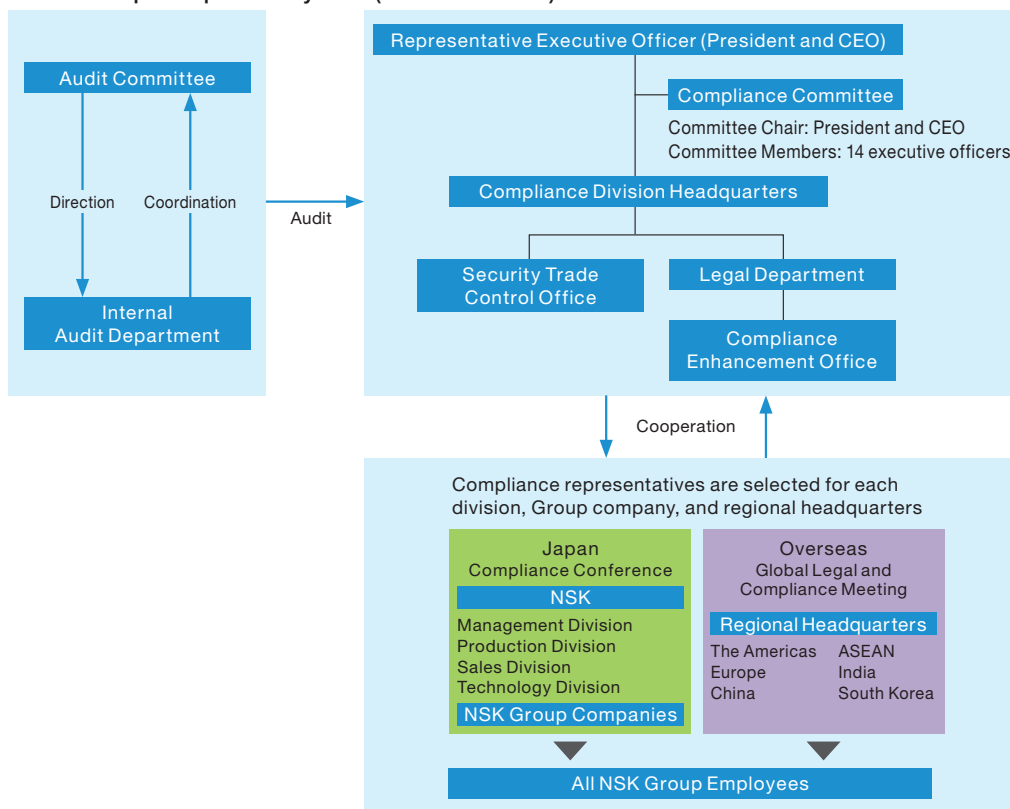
Audit Committee

Direction

Coordination

Internal Audit Department

Audit

Representative Executive Officer (President and CEO)

Compliance Committee

Committee Chair: President and CEO
Committee Members: 14 executive officers

Compliance Division Headquarters

Security Trade Control Office

Legal Department

Compliance Enhancement Office

Cooperation

Compliance representatives are selected for each division, Group company, and regional headquarters

Japan
Compliance Conference

NSK

Management Division
Production Division
Sales Division
Technology Division

NSK Group Companies

Overseas
Global Legal and Compliance Meeting

Regional Headquarters

The Americas
Europe
China

ASEAN
India
South Korea

All NSK Group Employees